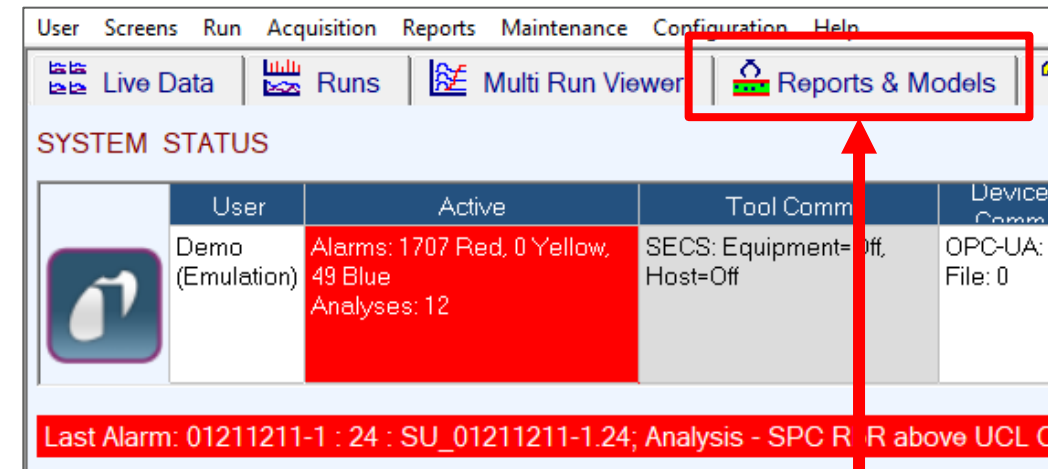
User Screens Run Acquisition Reports Maintenance Configuration Help

Live Data | Runs | Multi Run Viewer | Reports & Models

SYSTEM STATUS

| User | Active | Tool Comm | Device Comm |
|---|---|---|---|
| Demo (Emulation) | Alarms: 1707 Red, 0 Yellow, 49 Blue Analyses: 12 | SECS: Equipment=Off, Host=Off | OPC-UA: File: 0 |

Last Alarm: 01211211-1 : 24 : SU_01211211-1.24; Analysis - SPC R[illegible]R above UCL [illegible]